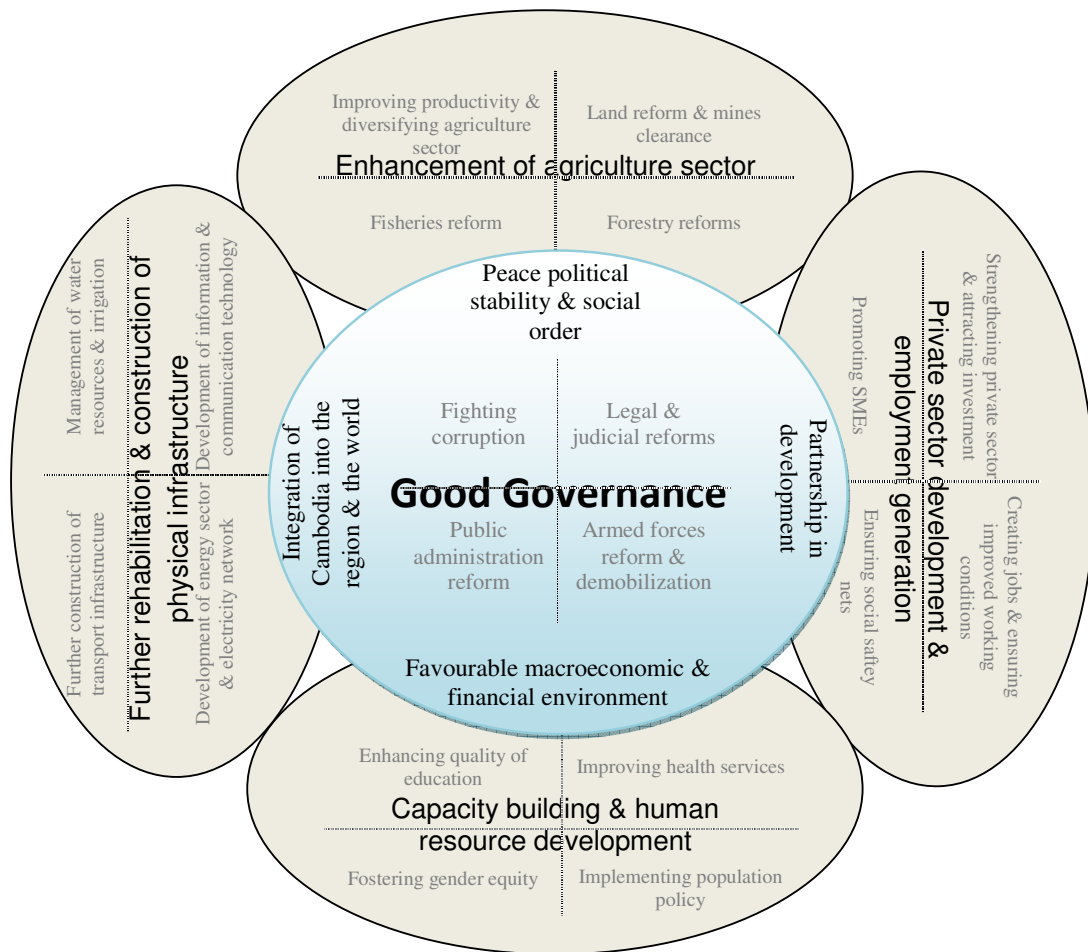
Improving productivity & diversifying agriculture sector

Land reform & mines clearance

Enhancement of agriculture sector

Fisheries reform

Forestry reforms

Management of water resources & irrigation

Development of information & communication technology

Further rehabilitation & construction of physical infrastructure

Further construction of transport infrastructure

Development of energy sector & electricity network

Peace political stability & social order

Integration of Cambodia into the region & the world

Fighting corruption

Legal & judicial reforms

Good Governance

Public administration reform

Armed forces reform & demobilization

Partnership in development

Favourable macroeconomic & financial environment

Strengthening private sector & attracting investment

Promoting SMEs

Private sector development & employment generation

Creating jobs & ensuring improved working conditions

Ensuring social saftey nets

Enhancing quality of education

Improving health services

Capacity building & human resource development

Fostering gender equity

Implementing population policy